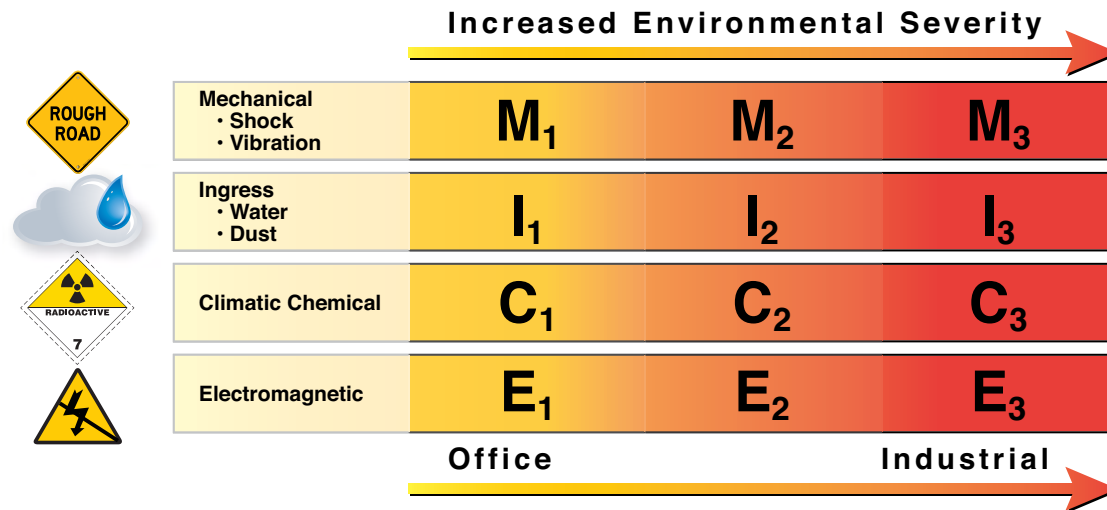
Increased Environmental Severity

ROUGH ROAD

RADIOACTIVE

7

| Mechanical<br>• Shock<br>• Vibration | $M_1$ | $M_2$ | $M_3$ |
|---|---|---|---|
| Ingress<br>• Water<br>• Dust | $I_1$ | $I_2$ | $I_3$ |
| Climatic Chemical | $C_1$ | $C_2$ | $C_3$ |
| Electromagnetic | $E_1$ | $E_2$ | $E_3$ |

Office

Industrial